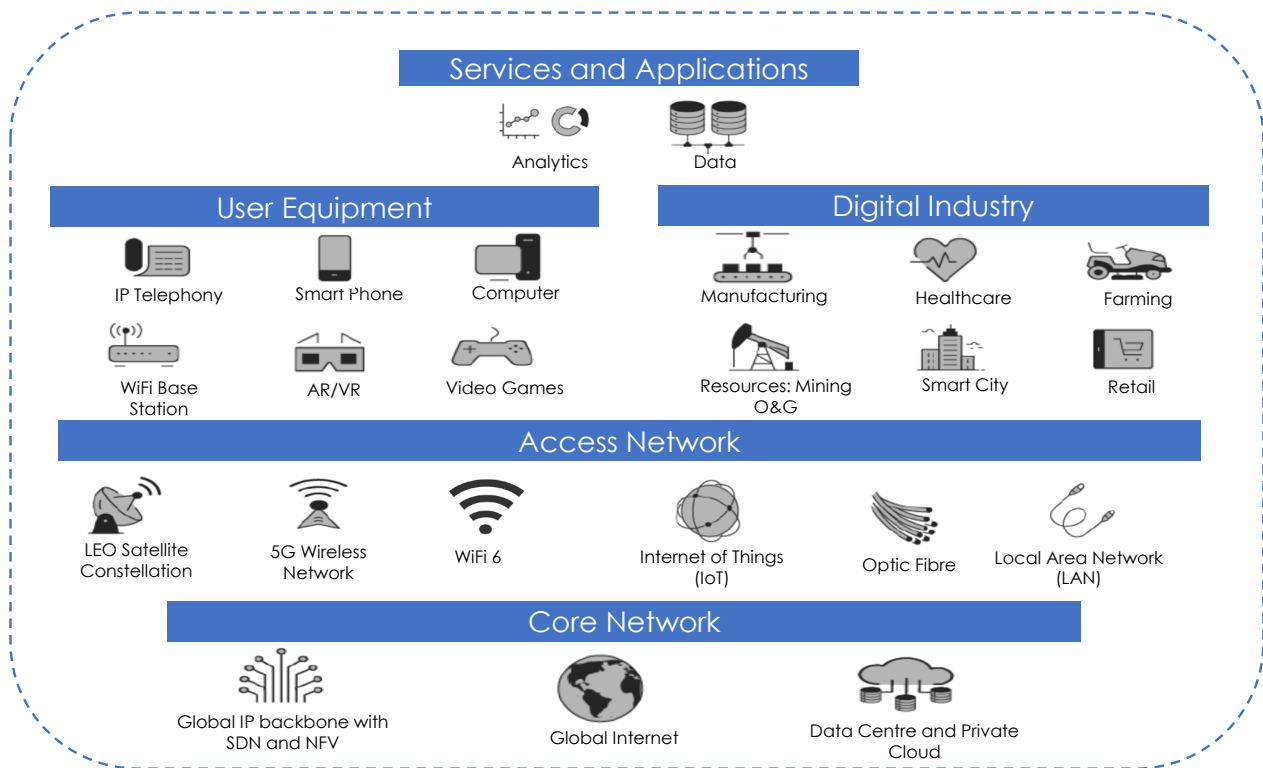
Services and Applications

Analytics

Data

User Equipment

IP Telephony

Smart Phone

Computer

WiFi Base Station

AR/VR

Video Games

Digital Industry

Manufacturing

Healthcare

Farming

Resources: Mining O&G

Smart City

Retail

Access Network

LEO Satellite Constellation

5G Wireless Network

WiFi 6

Internet of Things (IoT)

Optic Fibre

Local Area Network (LAN)

Core Network

Global IP backbone with SDN and NFV

Global Internet

Data Centre and Private Cloud